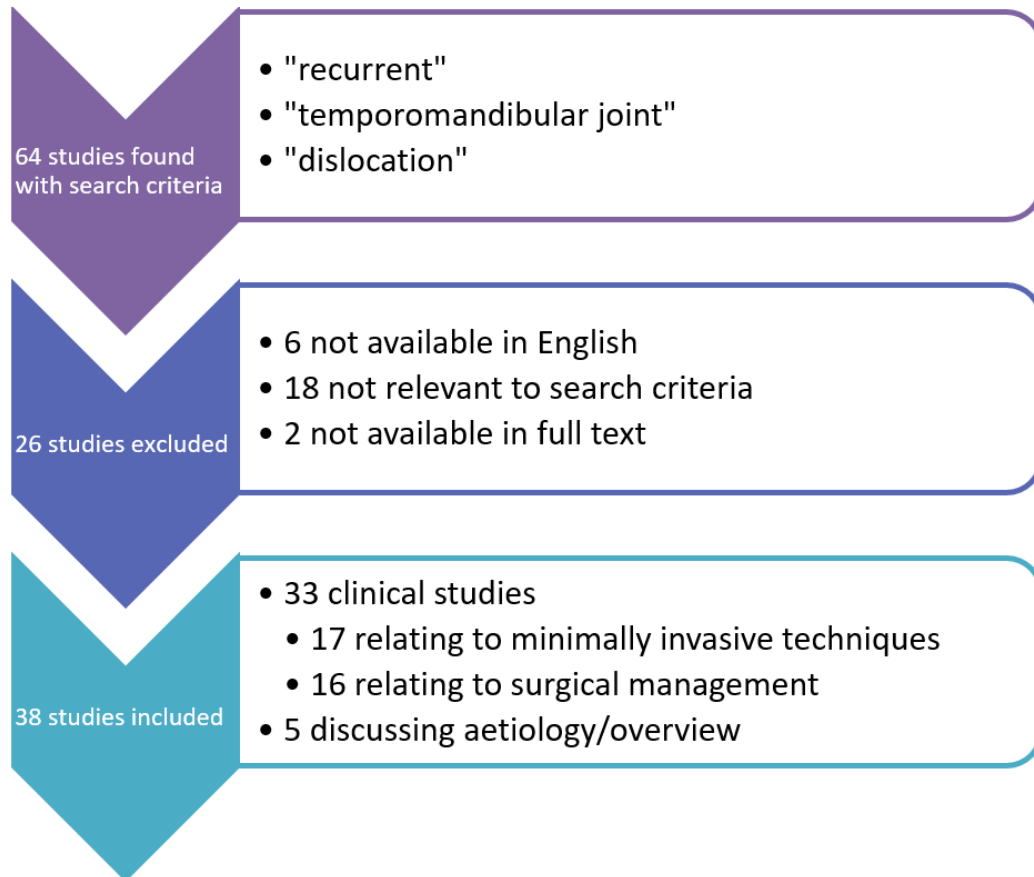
64 studies found with search criteria

- "recurrent"
- "temporomandibular joint"
- "dislocation"

26 studies excluded

- 6 not available in English
- 18 not relevant to search criteria
- 2 not available in full text

38 studies included

- 33 clinical studies
  - 17 relating to minimally invasive techniques
  - 16 relating to surgical management
- 5 discussing aetiology/overview